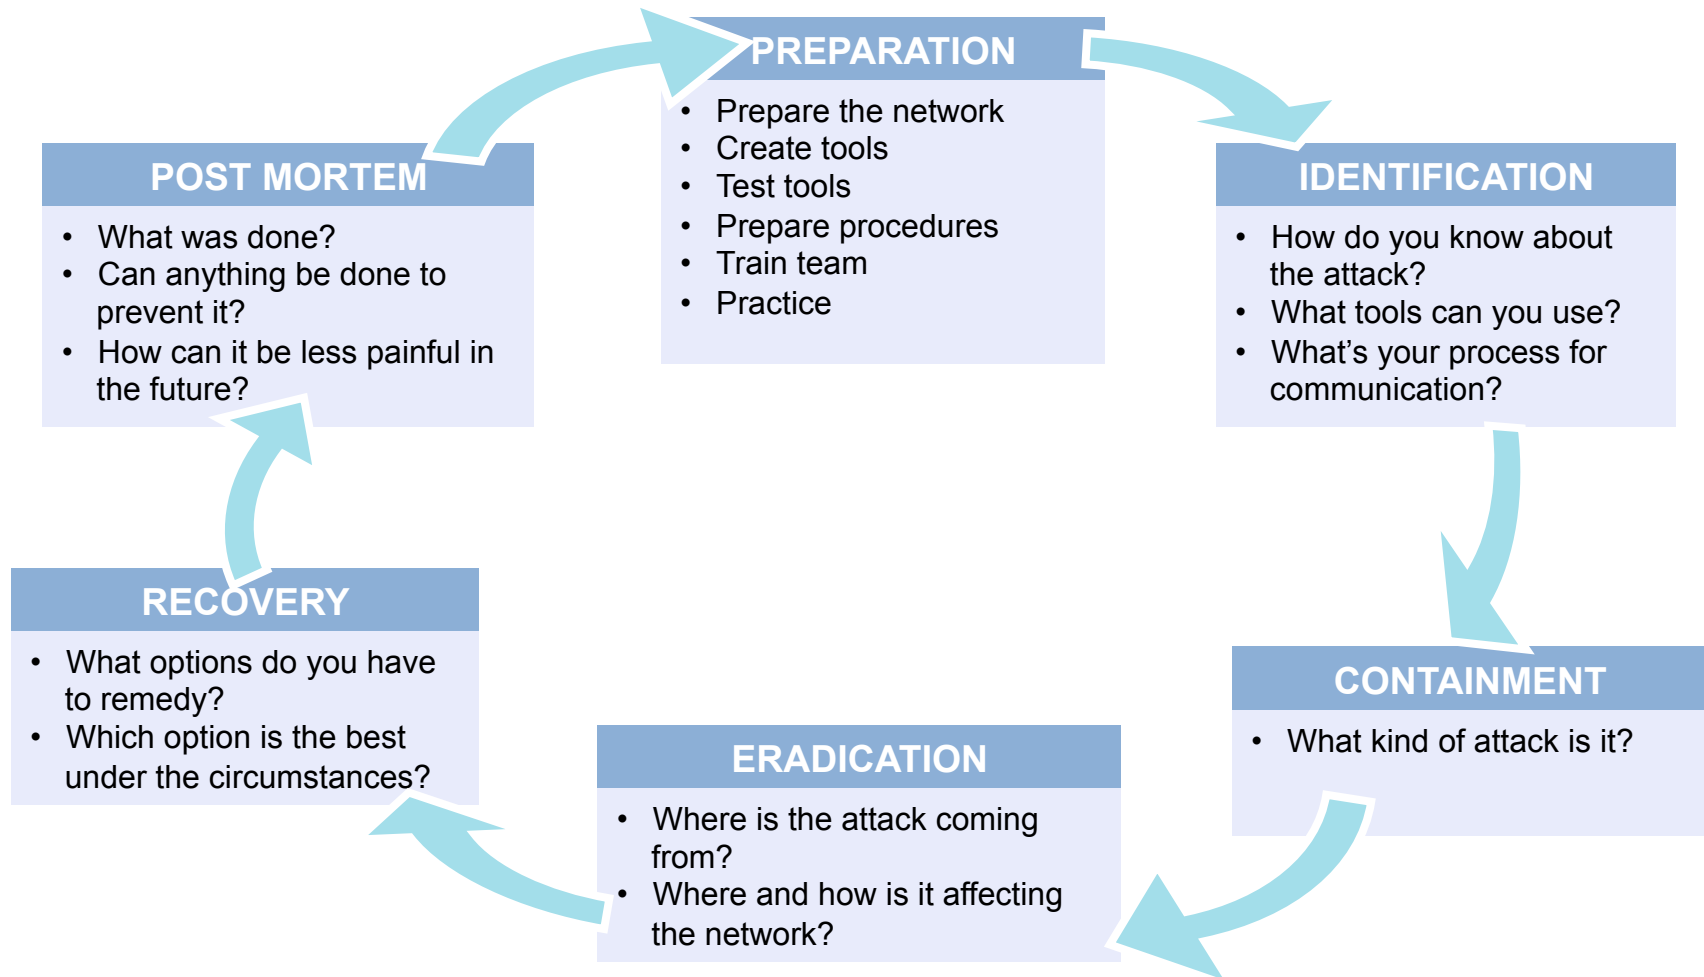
PREPARATION

- Prepare the network
- Create tools
- Test tools
- Prepare procedures
- Train team
- Practice

IDENTIFICATION

- How do you know about the attack?
- What tools can you use?
- What's your process for communication?

CONTAINMENT

- What kind of attack is it?

ERADICATION

- Where is the attack coming from?
- Where and how is it affecting the network?

RECOVERY

- What options do you have to remedy?
- Which option is the best under the circumstances?

POST MORTEM

- What was done?
- Can anything be done to prevent it?
- How can it be less painful in the future?